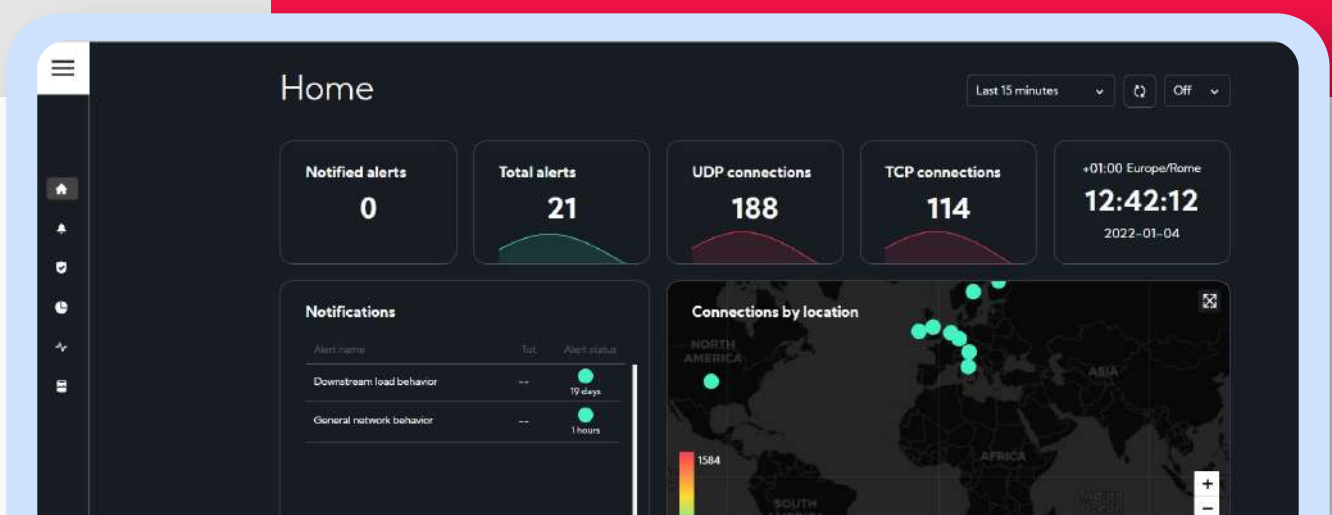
Home

Last 15 minutes

Off

Notified alerts
0

Total alerts
21

UDP connections
188

TCP connections
114

+01:00 Europe/Rome
12:42:12
2022-01-04

Notifications

| Alert name | Tot | Alert status |
|---|---|---|
| Downstream load behavior | -- | 19 days |
| General network behavior | -- | 1 hours |

Connections by location

NORTH AMERICA

ASIA

AFRICA

SOUTH AMERICA

Indian Ocean

1584

+
−